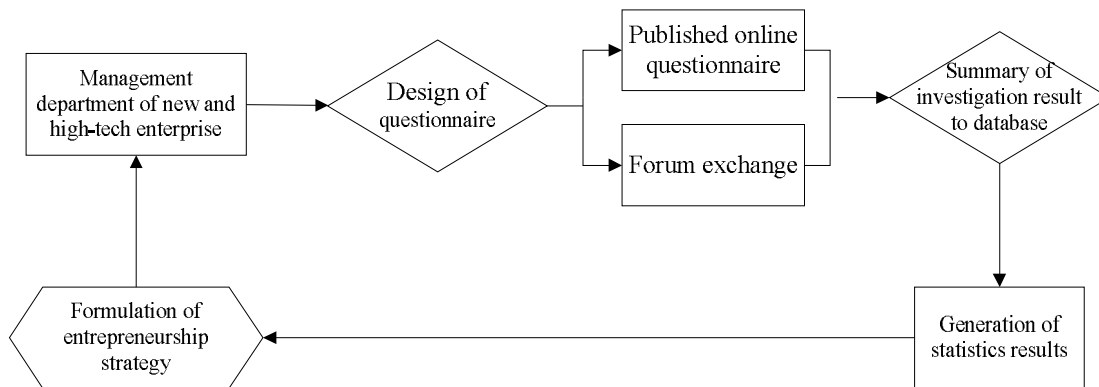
Management department of new and high-tech enterprise

Design of questionnaire

Published online questionnaire

Forum exchange

Summary of investigation result to database

Generation of statistics results

Formulation of entrepreneurship strategy